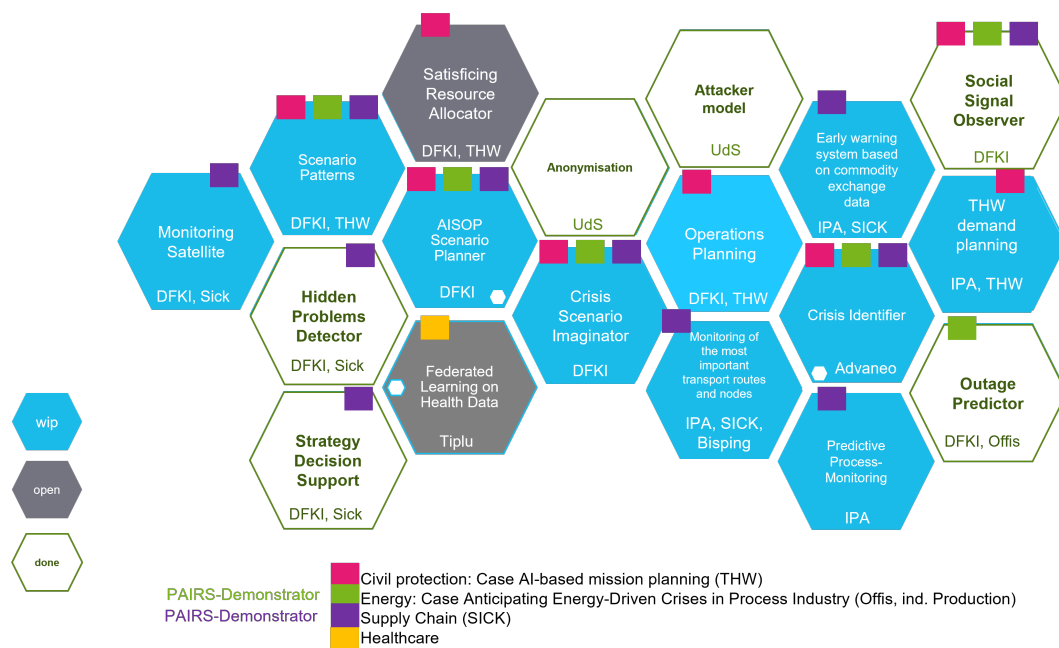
Satisficing Resource Allocator
DFKI, THW

Attacker model
UdS

Social Signal Observer
DFKI

Scenario Patterns
DFKI, THW

Anonymisation
UdS

Early warning system based on commodity exchange data
IPA, SICK

Monitoring Satellite
DFKI, Sick

AISOP Scenario Planner
DFKI

Operations Planning
DFKI, THW

THW demand planning
IPA, THW

Hidden Problems Detector
DFKI, Sick

Crisis Scenario Imaginator
DFKI

Crisis Identifier
Advaneo

Federated Learning on Health Data
Tiplu

Monitoring of the most important transport routes and nodes
IPA, SICK, Bisping

Outage Predictor
DFKI, Offis

Strategy Decision Support
DFKI, Sick

Predictive Process-Monitoring
IPA

wip

open

done

PAIRS-Demonstrator
PAIRS-Demonstrator

Civil protection: Case AI-based mission planning (THW)
Energy: Case Anticipating Energy-Driven Crises in Process Industry (Offis, ind. Production)
Supply Chain (SICK)
Healthcare